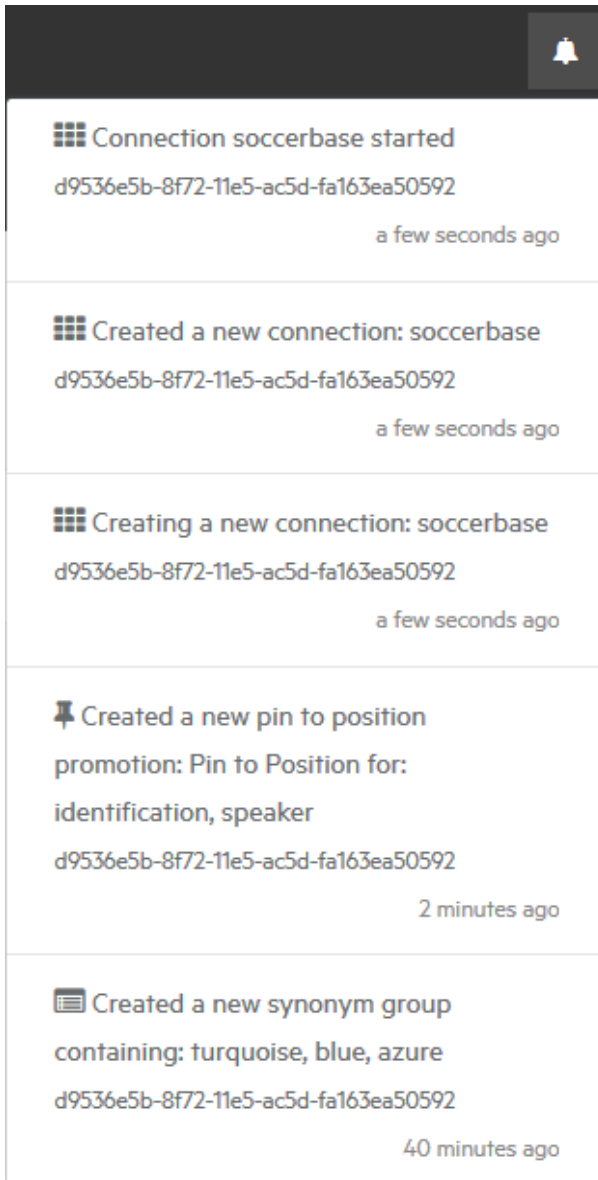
Connection soccerbase started
d9536e5b-8f72-11e5-ac5d-fa163ea50592
a few seconds ago

Created a new connection: soccerbase
d9536e5b-8f72-11e5-ac5d-fa163ea50592
a few seconds ago

Creating a new connection: soccerbase
d9536e5b-8f72-11e5-ac5d-fa163ea50592
a few seconds ago

Created a new pin to position promotion: Pin to Position for: identification, speaker
d9536e5b-8f72-11e5-ac5d-fa163ea50592
2 minutes ago

Created a new synonym group containing: turquoise, blue, azure
d9536e5b-8f72-11e5-ac5d-fa163ea50592
40 minutes ago